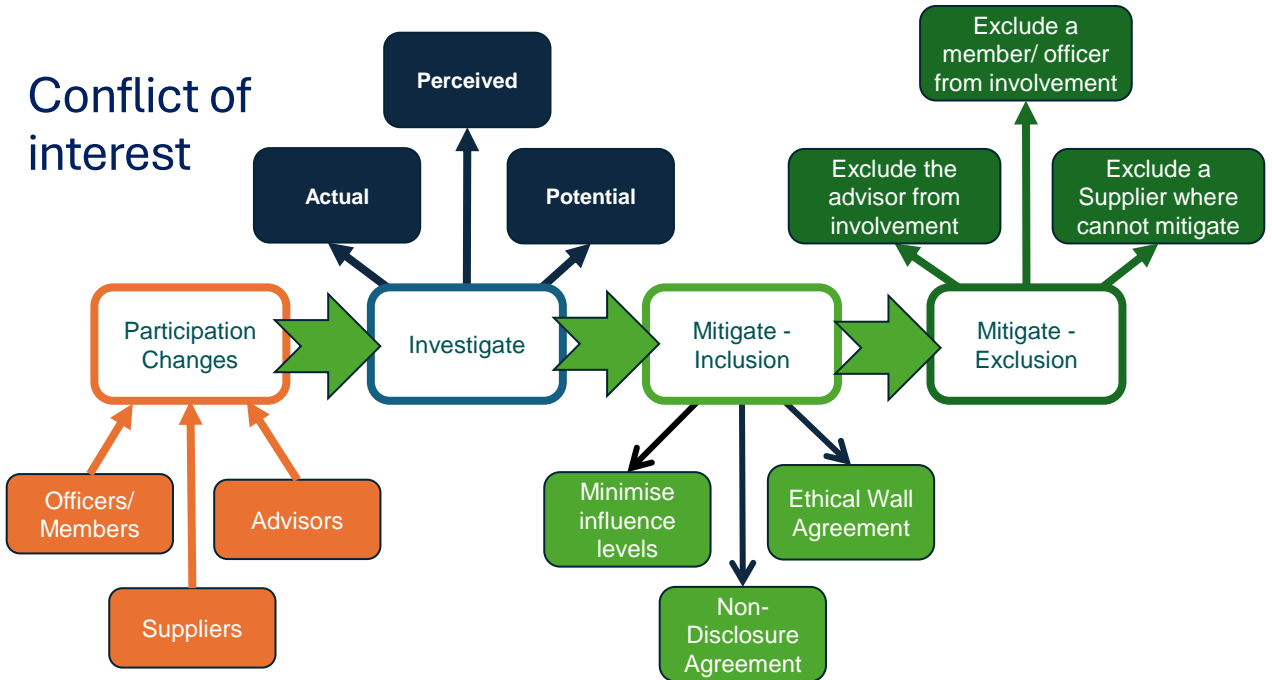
Conflict of interest

Perceived

Actual

Potential

Participation Changes

Investigate

Mitigate - Inclusion

Mitigate - Exclusion

Exclude a member/ officer from involvement

Exclude the advisor from involvement

Exclude a Supplier where cannot mitigate

Officers/ Members

Advisors

Suppliers

Minimise influence levels

Non-Disclosure Agreement

Ethical Wall Agreement